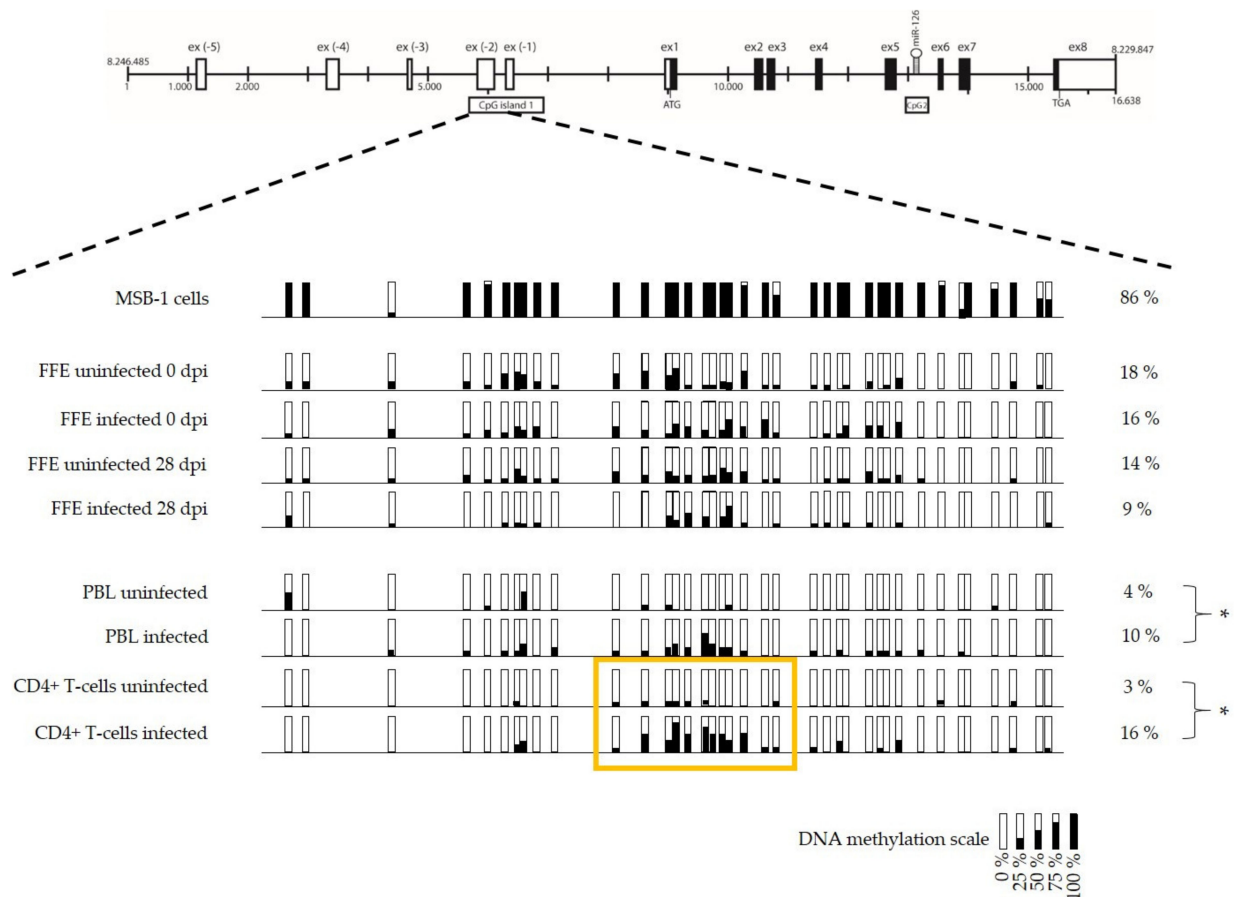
8.246.485

1

1.000

2.000

5.000

10.000

15.000

8.229.847

16.638

ex (-5)

ex (-4)

ex (-3)

ex (-2)

ex (-1)

ex1

ex2

ex3

ex4

ex5

miR-126

ex6

ex7

ex8

CpG island 1

ATG

CpG2

TGA

MSB-1 cells 86 %

FFE uninfected 0 dpi 18 %

FFE infected 0 dpi 16 %

FFE uninfected 28 dpi 14 %

FFE infected 28 dpi 9 %

PBL uninfected 4 %

PBL infected 10 %

*

CD4+ T-cells uninfected 3 %

CD4+ T-cells infected 16 %

*

DNA methylation scale

0 %

25 %

50 %

75 %

100 %